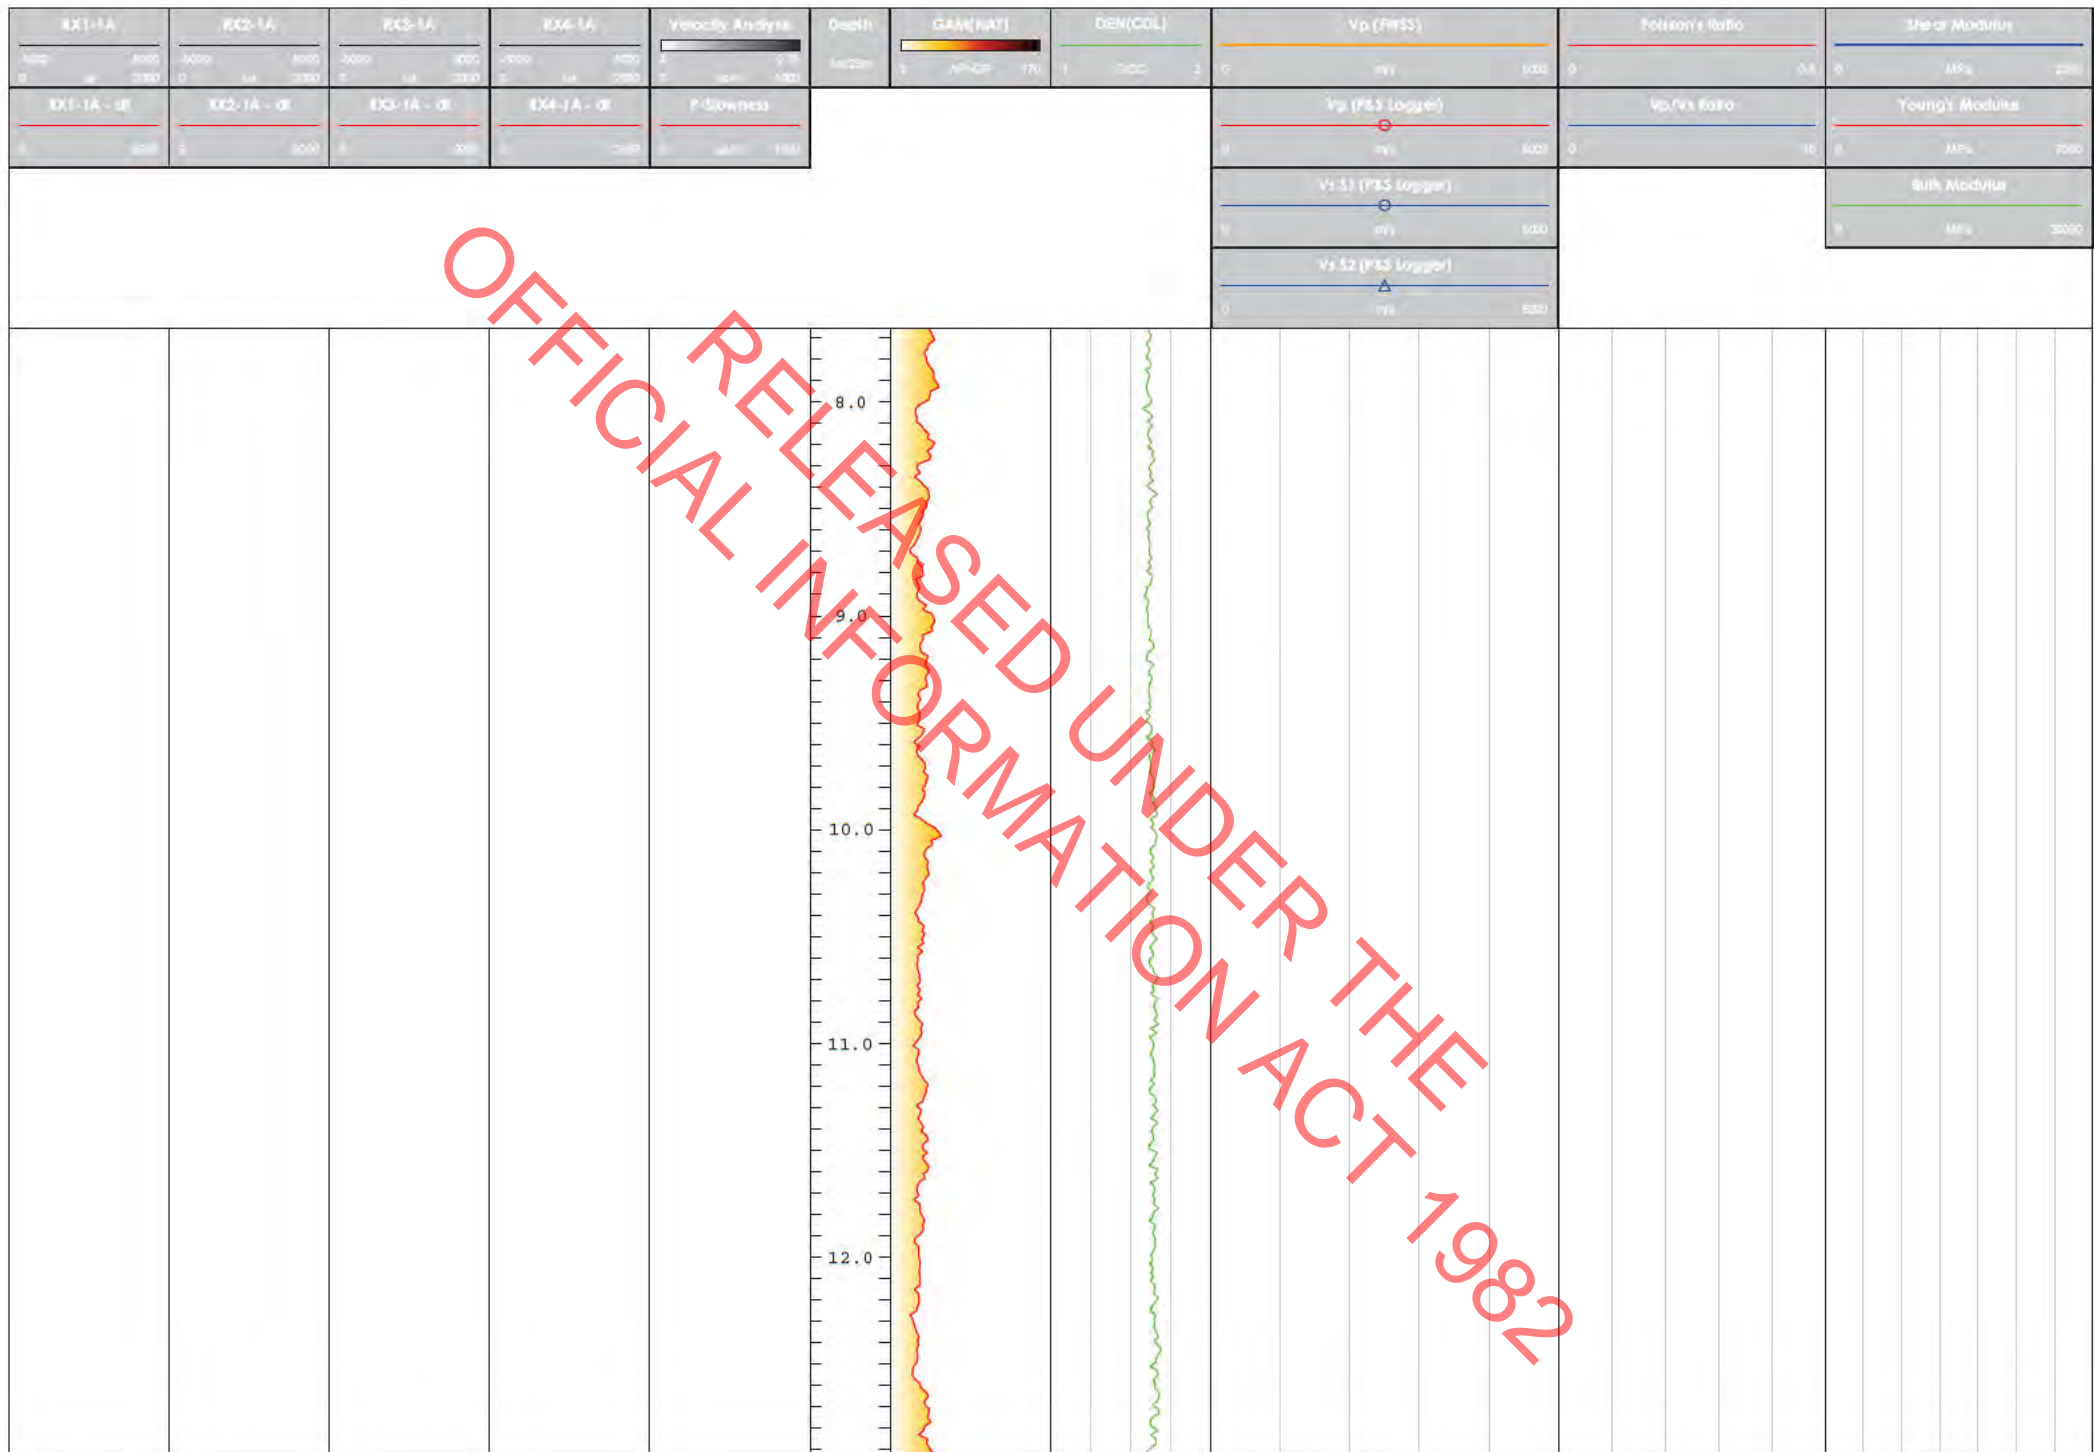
XX1-1A

XX2-1A

XX3-1A

XX4-1A

Velocity Analysis

Depth

GAM(NAT)

DEN(COL)

Vp (FWSS)

Poisson's Ratio

Shear Modulus

XX1-1A - dt

XX2-1A - dt

XX3-1A - dt

XX4-1A - dt

P-Slowness

Vp (P&S Logger)

Vp/Vs Ratio

Young's Modulus

Vs S1 (P&S Logger)

Bulk Modulus

Vs S2 (P&S Logger)

8.0

9.0

10.0

11.0

12.0

OFFICIAL RELEASED UNDER THE INFORMATION ACT 1982